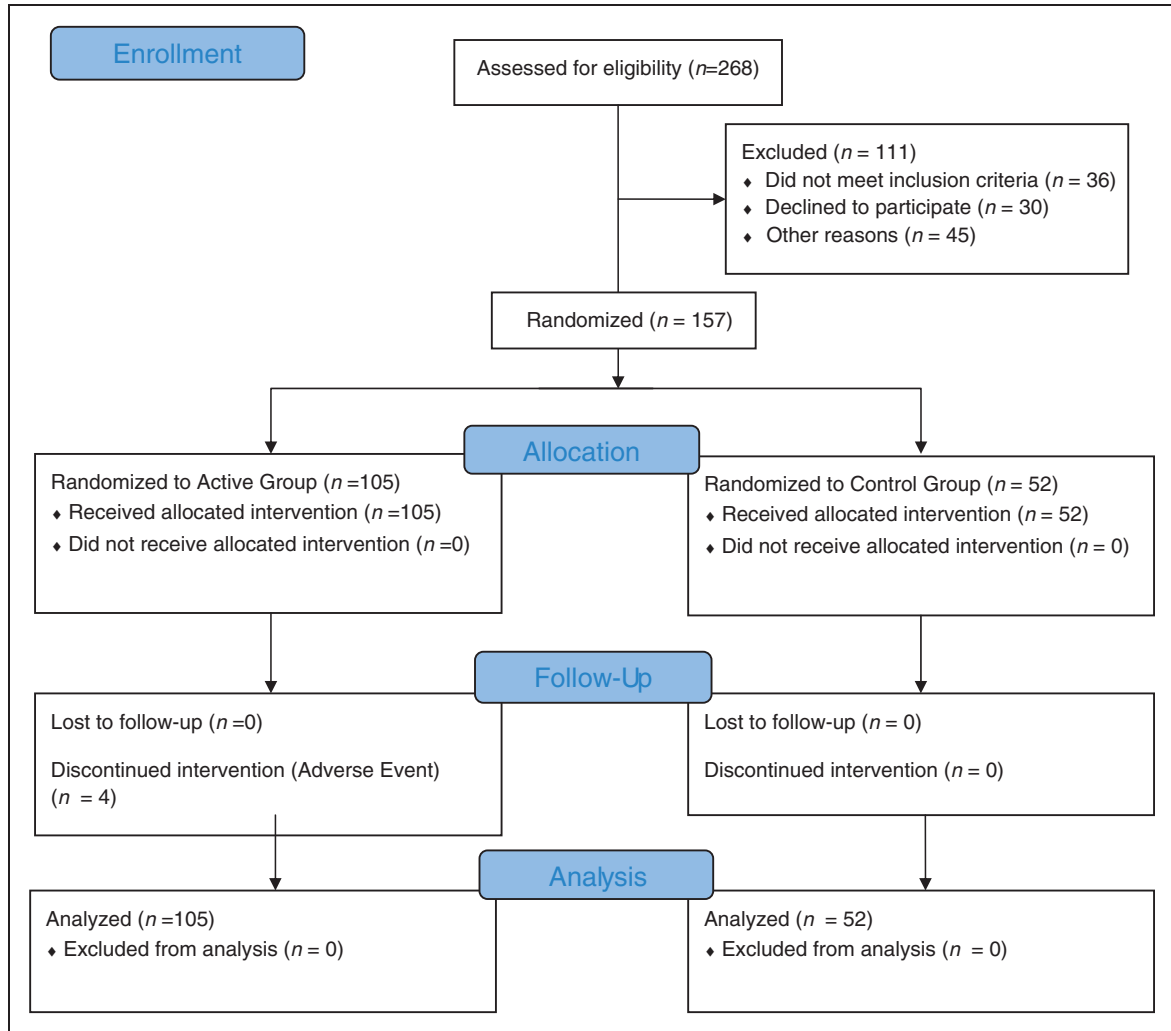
Enrollment

Assessed for eligibility ($n$=268)

Excluded ($n$ = 111)
♦ Did not meet inclusion criteria ($n$ = 36)
♦ Declined to participate ($n$ = 30)
♦ Other reasons ($n$ = 45)

Randomized ($n$ = 157)

Allocation

Randomized to Active Group ($n$ =105)
♦ Received allocated intervention ($n$ =105)
♦ Did not receive allocated intervention ($n$ =0)

Randomized to Control Group ($n$ = 52)
♦ Received allocated intervention ($n$ = 52)
♦ Did not receive allocated intervention ($n$ = 0)

Follow-Up

Lost to follow-up ($n$ =0)

Discontinued intervention (Adverse Event) ($n$ = 4)

Lost to follow-up ($n$ = 0)

Discontinued intervention ($n$ = 0)

Analysis

Analyzed ($n$ =105)
♦ Excluded from analysis ($n$ = 0)

Analyzed ($n$ = 52)
♦ Excluded from analysis ($n$ = 0)